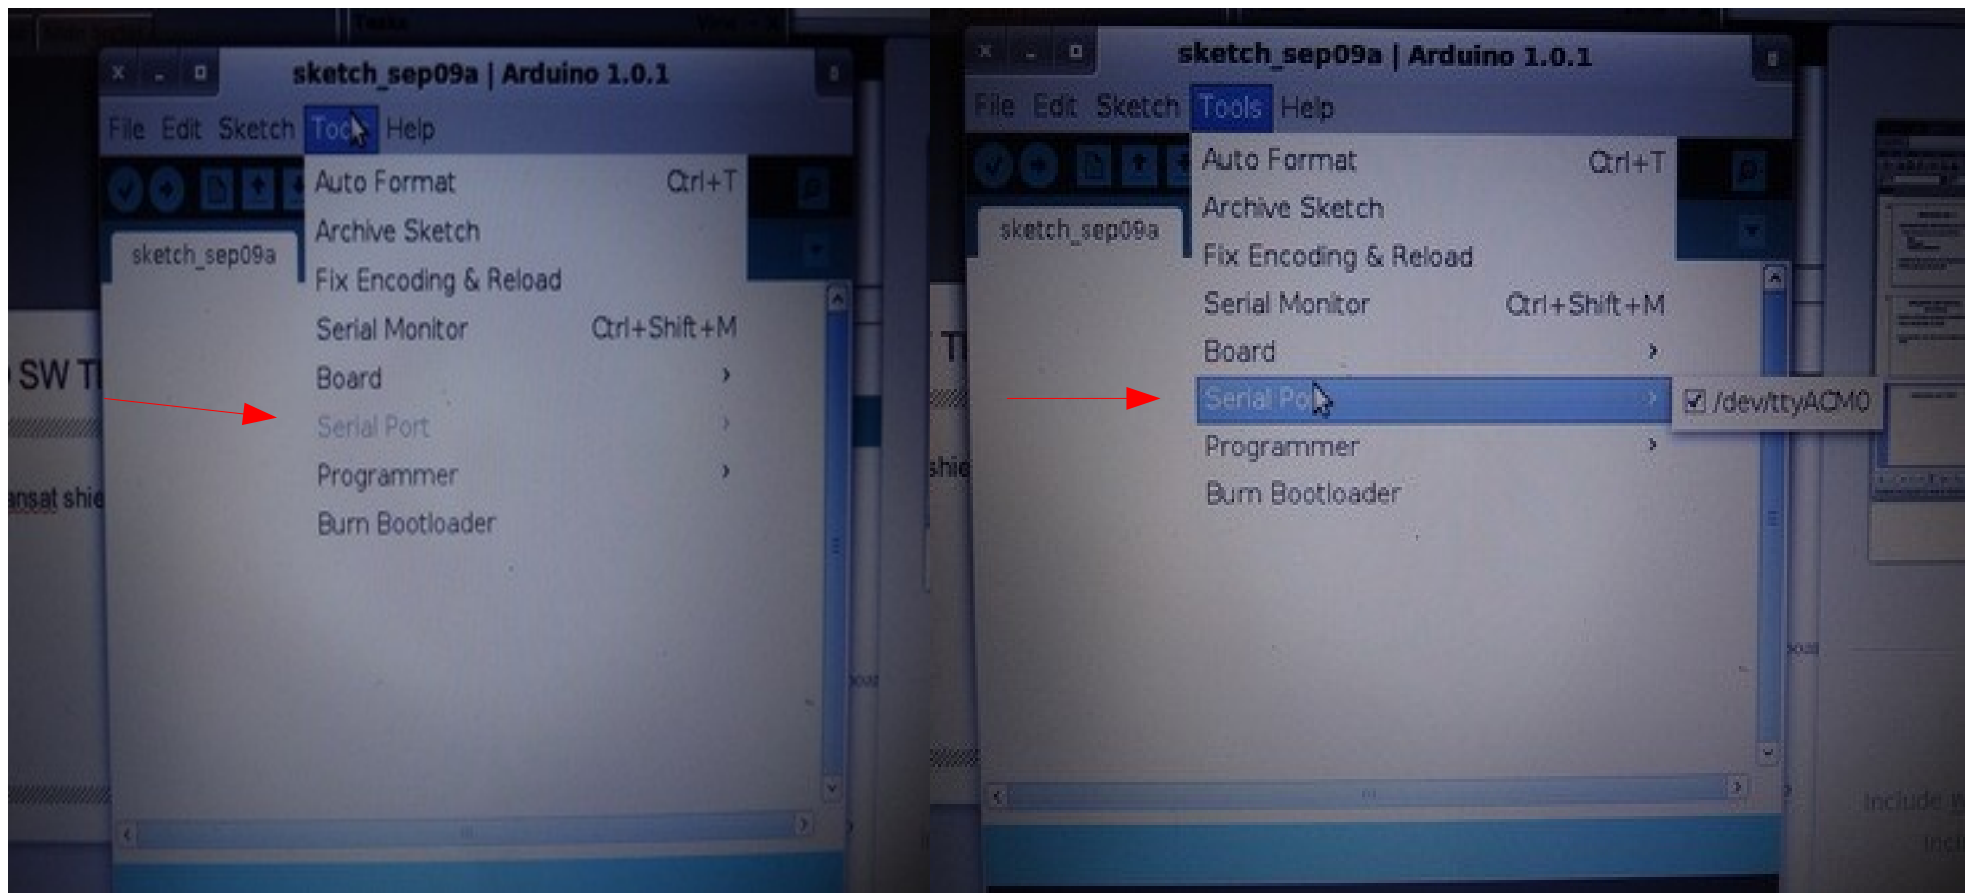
sketch_sep09a | Arduino 1.0.1

File Edit Sketch Too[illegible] Help

sketch_sep09a

Auto Format Ctrl+T
Archive Sketch
Fix Encoding & Reload
Serial Monitor Ctrl+Shift+M
Board
Serial Port
Programmer
Burn Bootloader

SW T
nsat shie

sketch_sep09a | Arduino 1.0.1

File Edit Sketch Tools Help

sketch_sep09a

Auto Format Ctrl+T
Archive Sketch
Fix Encoding & Reload
Serial Monitor Ctrl+Shift+M
Board
Serial Po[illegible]
Programmer
Burn Bootloader

/dev/ttyACM0

include
inc